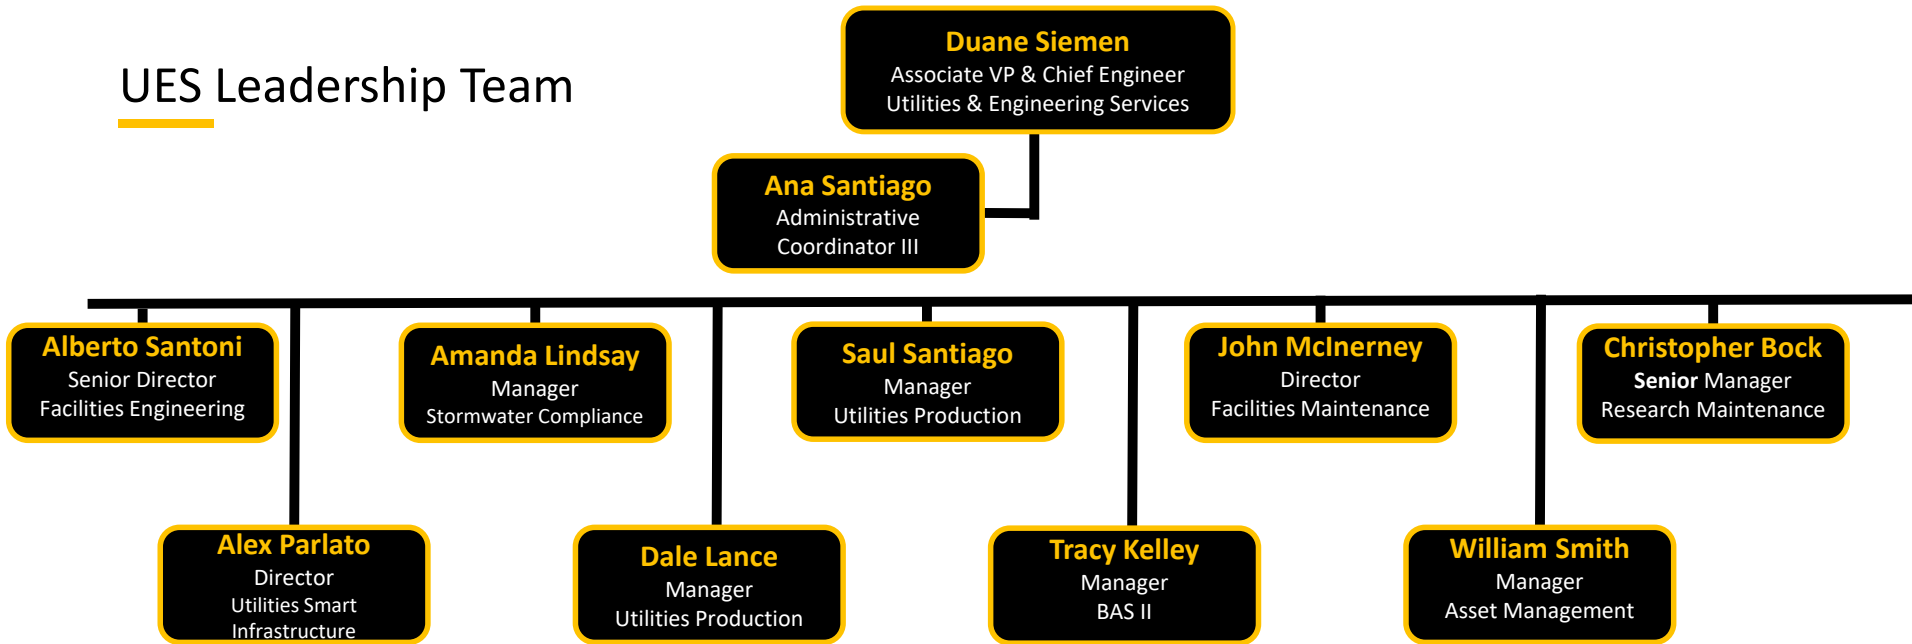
UES Leadership Team

Duane Siemen
Associate VP & Chief Engineer
Utilities & Engineering Services

Ana Santiago
Administrative
Coordinator III

Alberto Santoni
Senior Director
Facilities Engineering

Amanda Lindsay
Manager
Stormwater Compliance

Saul Santiago
Manager
Utilities Production

John McInerney
Director
Facilities Maintenance

Christopher Bock
Senior Manager
Research Maintenance

Alex Parlato
Director
Utilities Smart
Infrastructure

Dale Lance
Manager
Utilities Production

Tracy Kelley
Manager
BAS II

William Smith
Manager
Asset Management